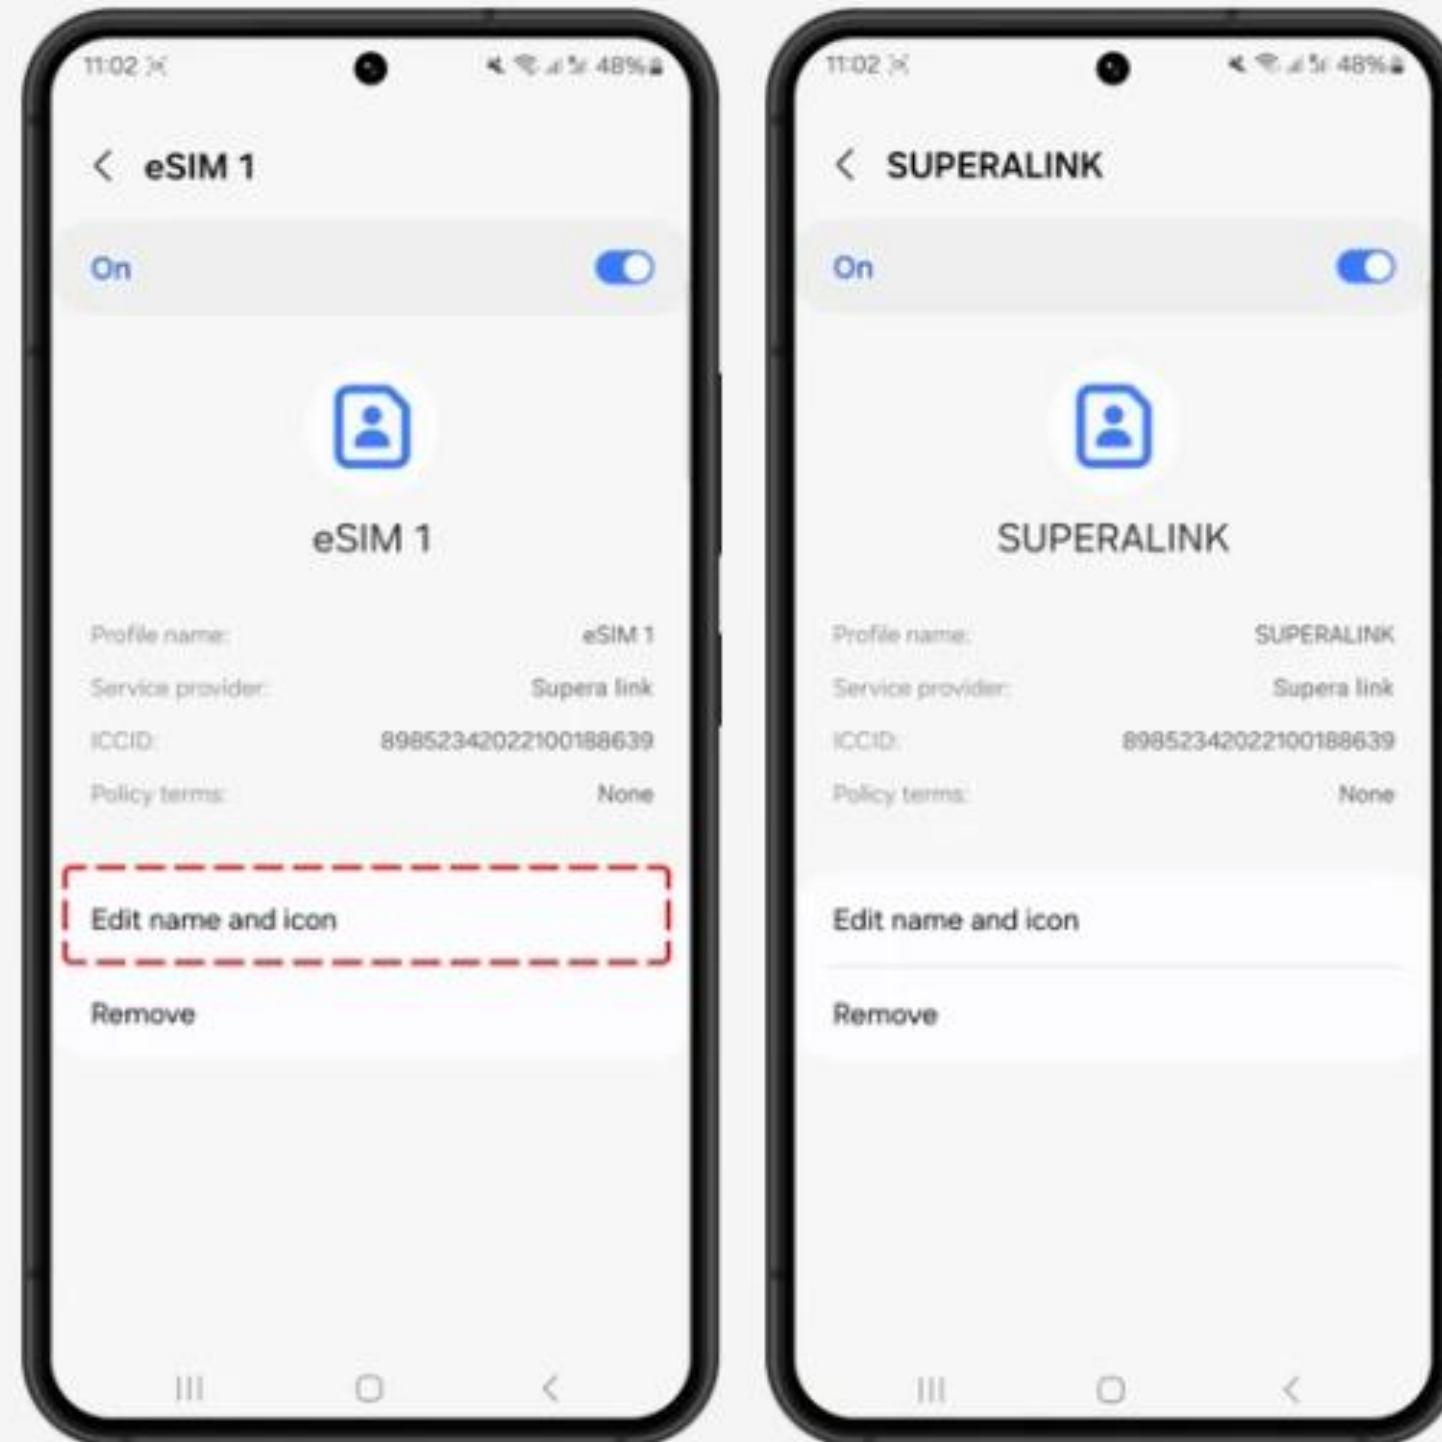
11:02 48%

eSIM 1

On

eSIM 1

| | |
|---|---|
| Profile name: | eSIM 1 |
| Service provider: | Supera link |
| ICCID: | 89852342022100188639 |
| Policy terms: | None |

Edit name and icon

Remove

11:02 48%

SUPERALINK

On

SUPERALINK

| | |
|---|---|
| Profile name: | SUPERALINK |
| Service provider: | Supera link |
| ICCID: | 89852342022100188639 |
| Policy terms: | None |

Edit name and icon

Remove